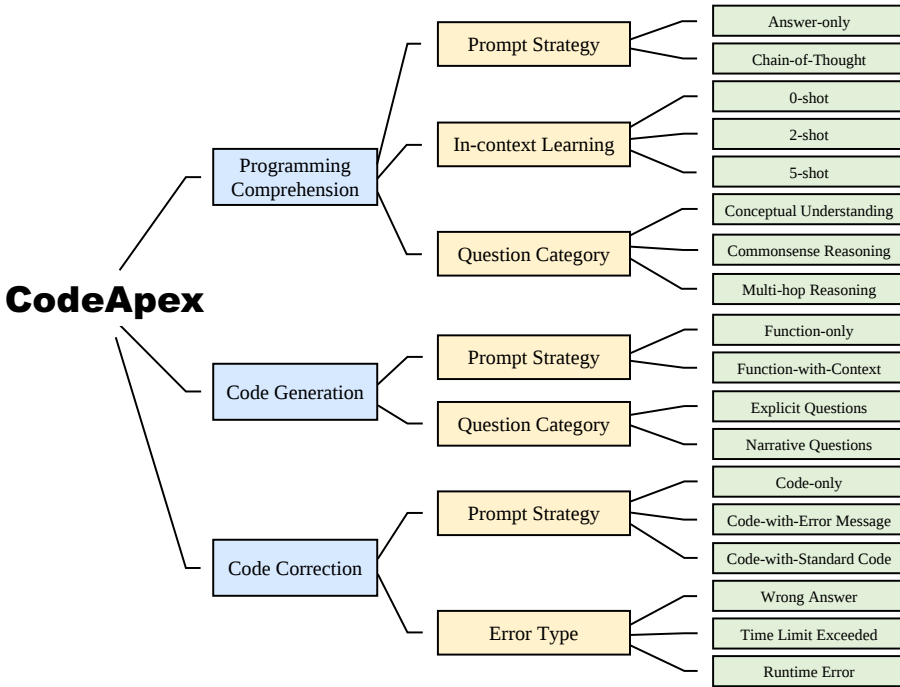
CodeApex

Programming Comprehension

Prompt Strategy

Answer-only

Chain-of-Thought

In-context Learning

0-shot

2-shot

5-shot

Question Category

Conceptual Understanding

Commonsense Reasoning

Multi-hop Reasoning

Code Generation

Prompt Strategy

Function-only

Function-with-Context

Question Category

Explicit Questions

Narrative Questions

Code Correction

Prompt Strategy

Code-only

Code-with-Error Message

Code-with-Standard Code

Error Type

Wrong Answer

Time Limit Exceeded

Runtime Error